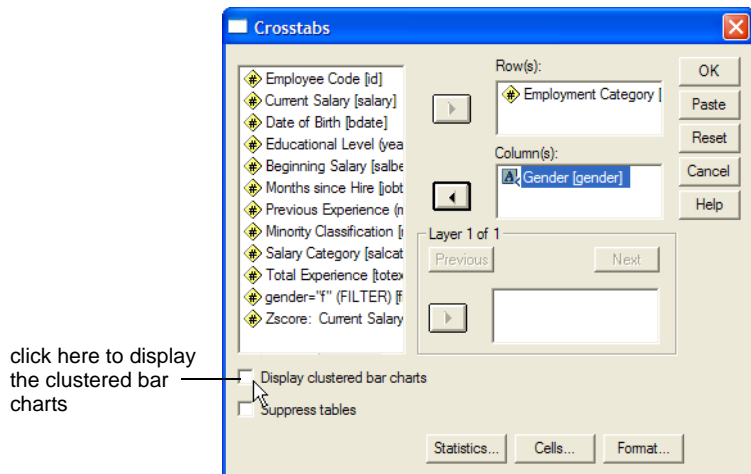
Crosstabs

Employee Code [id]
Current Salary [salary]
Date of Birth [bdate]
Educational Level (yea
Beginning Salary [salbe
Months since Hire [jobt
Previous Experience (m
Minority Classification [
Salary Category [salcat
Total Experience [totex
gender="f" (FILTER) [f
Zscore: Current Salary

Row(s):
Employment Category [

Column(s):
Gender [gender]

Layer 1 of 1
Previous
Next

OK
Paste
Reset
Cancel
Help

click here to display the clustered bar charts

Display clustered bar charts
Suppress tables

Statistics...
Cells...
Format...